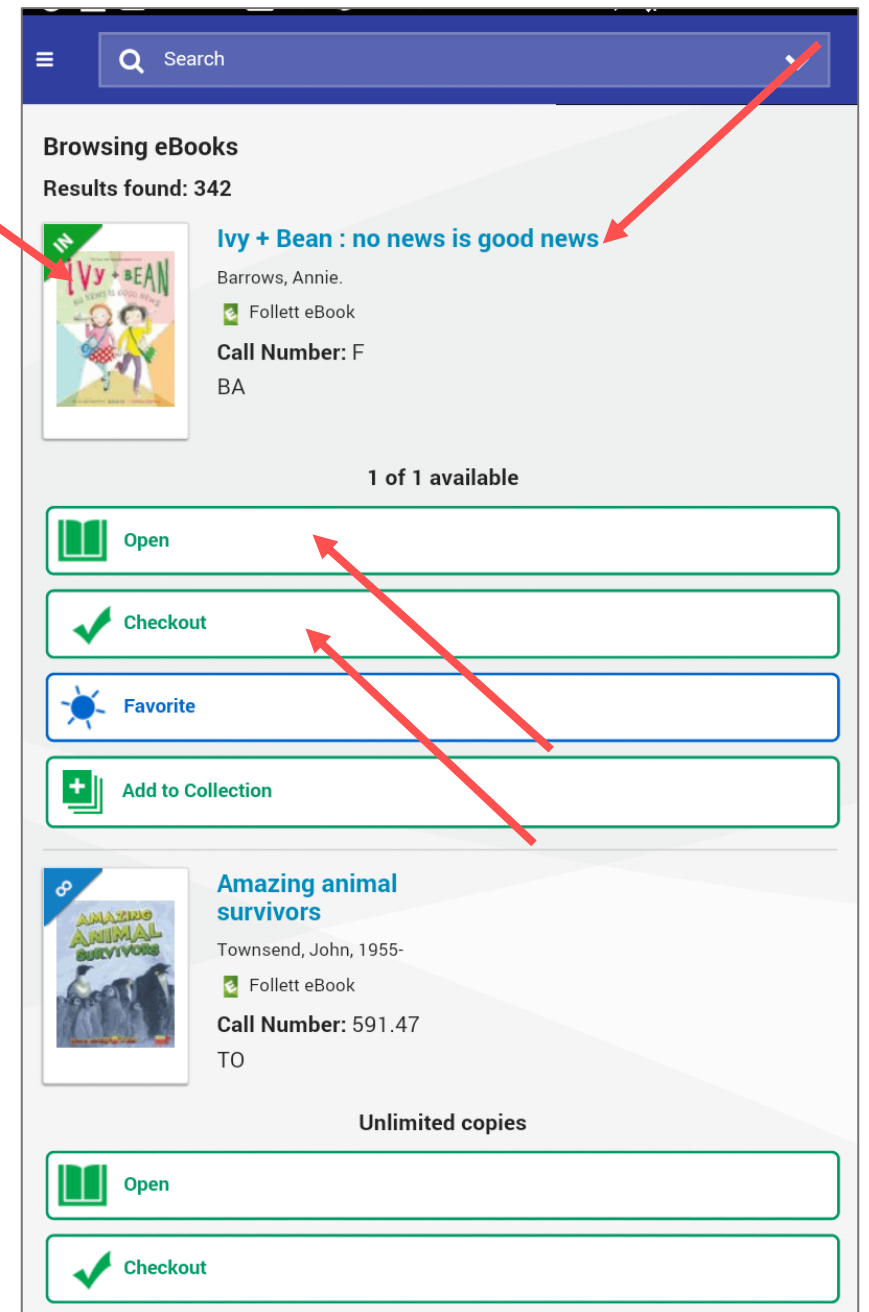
Search

Browsing eBooks

Results found: 342

IN

Ivy + Bean : no news is good news

Barrows, Annie.

Follett eBook

Call Number: F BA

1 of 1 available

Open

Checkout

Favorite

Add to Collection

Amazing animal survivors

Townsend, John, 1955-

Follett eBook

Call Number: 591.47 TO

Unlimited copies

Open

Checkout